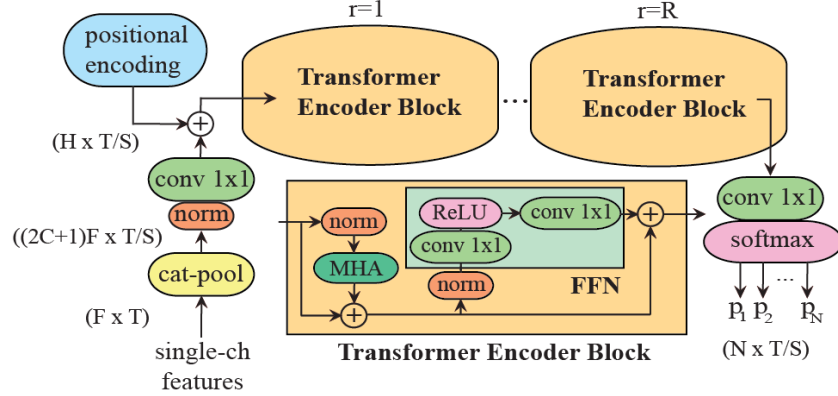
r=1

r=R

positional encoding

Transformer Encoder Block

...

Transformer Encoder Block

(H x T/S)

conv 1x1

norm

((2C+1)F x T/S)

cat-pool

(F x T)

single-ch features

norm

MHA

ReLU

conv 1x1

conv 1x1

norm

FFN

Transformer Encoder Block

conv 1x1

softmax

...

$p_1$ $p_2$ $p_N$

(N x T/S)